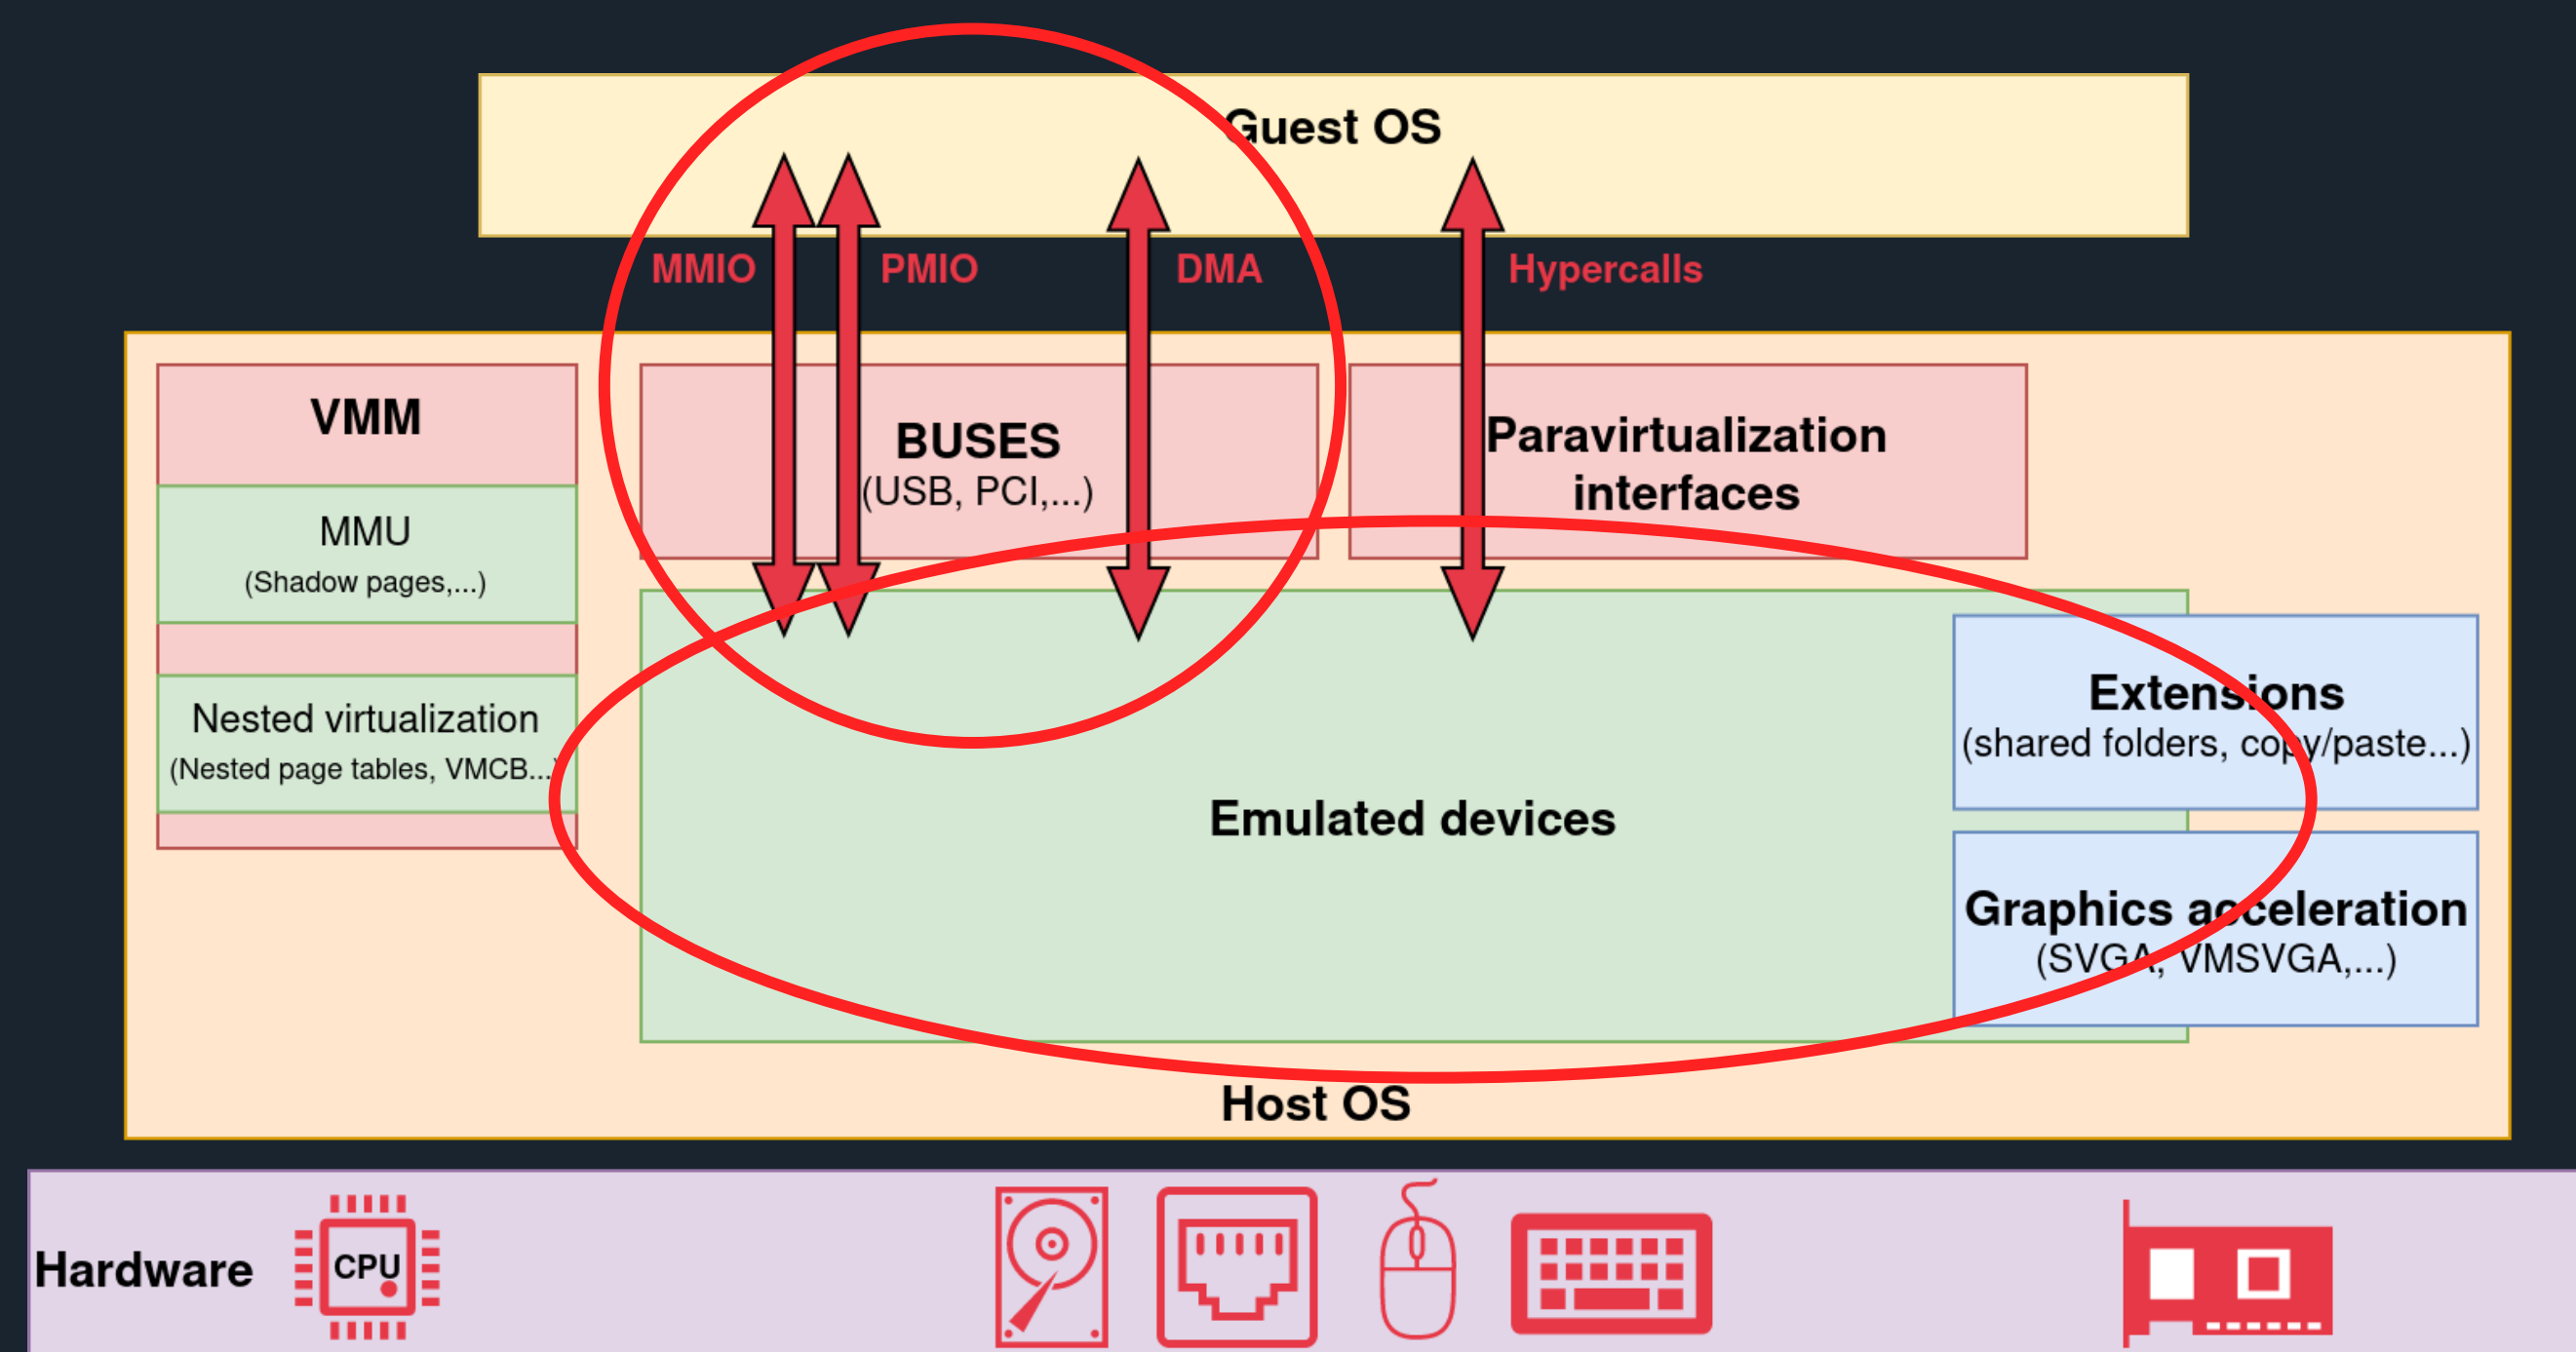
Guest OS

MMIO PMIO DMA Hypercalls

VMM

MMU
(Shadow pages,...)

Nested virtualization
(Nested page tables, VMCB...)

BUSES
(USB, PCI,...)

Paravirtualization interfaces

Extensions
(shared folders, copy/paste...)

Emulated devices

Graphics acceleration
(SVGA, VMSVGA,...)

Host OS

Hardware

CPU